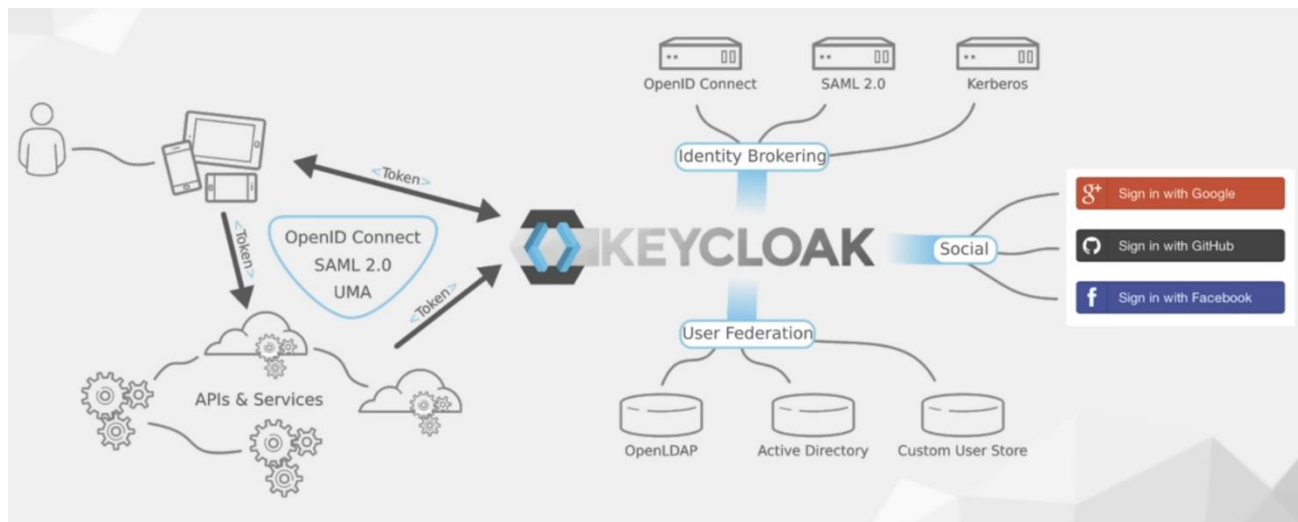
OpenID Connect

SAML 2.0

Kerberos

Identity Brokering

<Token>

<Token>

OpenID Connect
SAML 2.0
UMA

<Token>

KEYCLOAK

Social

Sign in with Google

Sign in with GitHub

Sign in with Facebook

User Federation

APIs & Services

OpenLDAP

Active Directory

Custom User Store